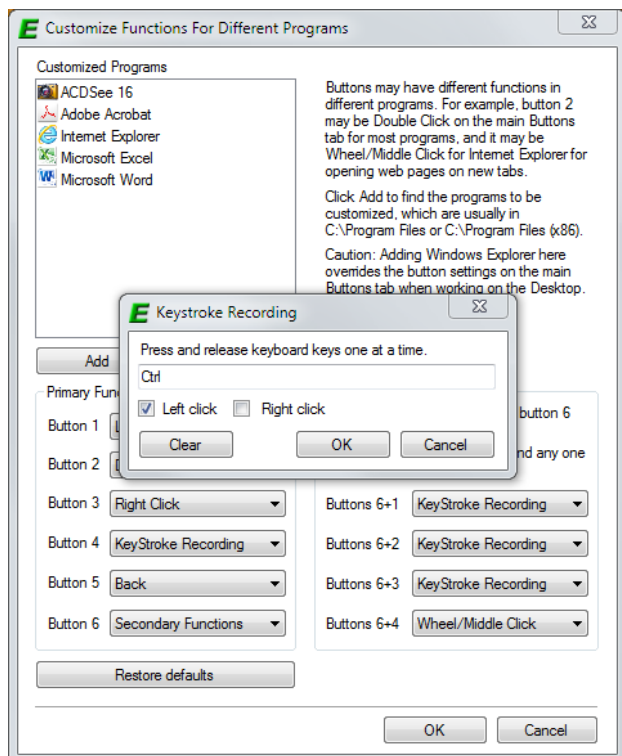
Customize Functions For Different Programs

Customized Programs

ACDSee 16
Adobe Acrobat
Internet Explorer
Microsoft Excel
Microsoft Word

Buttons may have different functions in different programs. For example, button 2 may be Double Click on the main Buttons tab for most programs, and it may be Wheel/Middle Click for Internet Explorer for opening web pages on new tabs.

Click Add to find the programs to be customized, which are usually in C:\Program Files or C:\Program Files (x86).

Caution: Adding Windows Explorer here overides the button settings on the main Buttons tab when working on the Desktop.

Keystroke Recording

Press and release keyboard keys one at a time.

Ctrl

Left click
Right click

Clear
OK
Cancel

Add

Primary Fun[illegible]

Button 1
Button 2
Button 3 Right Click
Button 4 KeyStroke Recording
Button 5 Back
Button 6 Secondary Functions

button 6
nd any one

Buttons 6+1 KeyStroke Recording
Buttons 6+2 KeyStroke Recording
Buttons 6+3 KeyStroke Recording
Buttons 6+4 Wheel/Middle Click

Restore defaults

OK
Cancel